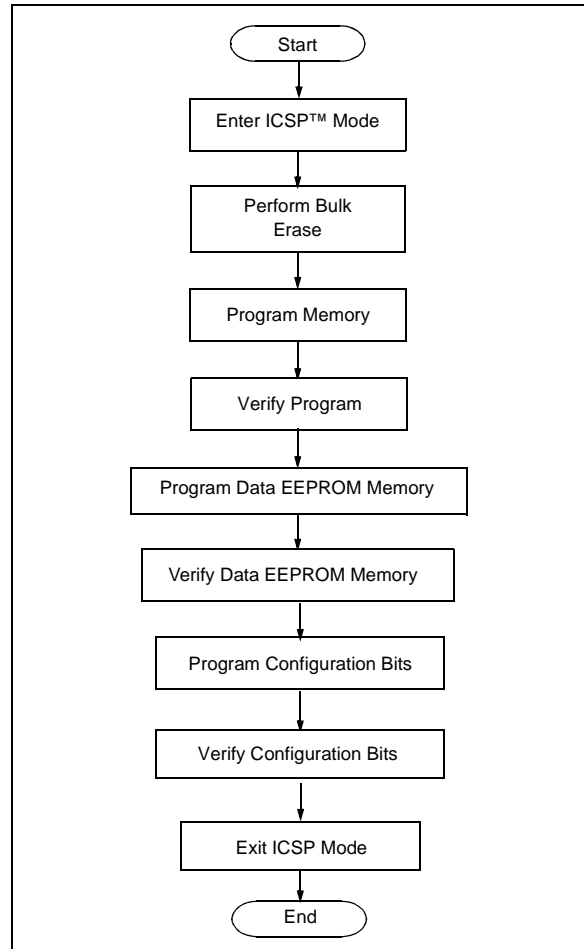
Start

Enter ICSP™ Mode

Perform Bulk Erase

Program Memory

Verify Program

Program Data EEPROM Memory

Verify Data EEPROM Memory

Program Configuration Bits

Verify Configuration Bits

Exit ICSP Mode

End